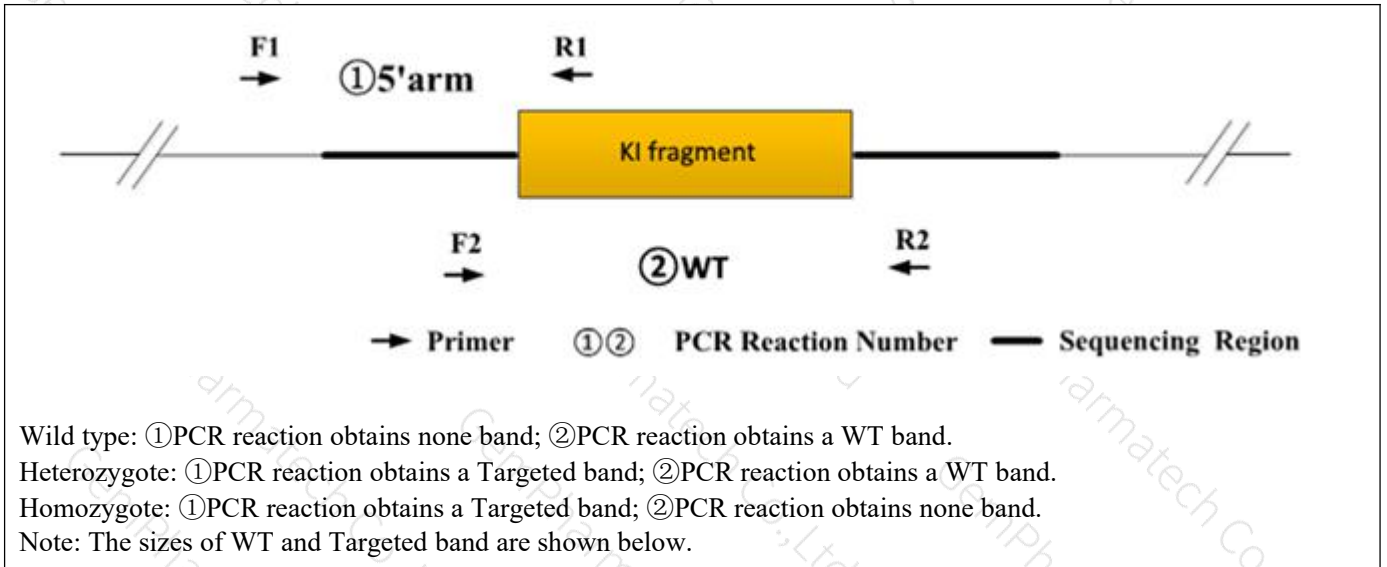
F1 ①5'arm R1

KI fragment

F2 ②WT R2

Primer ①② PCR Reaction Number Sequencing Region

Wild type: ①PCR reaction obtains none band; ②PCR reaction obtains a WT band.
Heterozygote: ①PCR reaction obtains a Targeted band; ②PCR reaction obtains a WT band.
Homozygote: ①PCR reaction obtains a Targeted band; ②PCR reaction obtains none band.
Note: The sizes of WT and Targeted band are shown below.